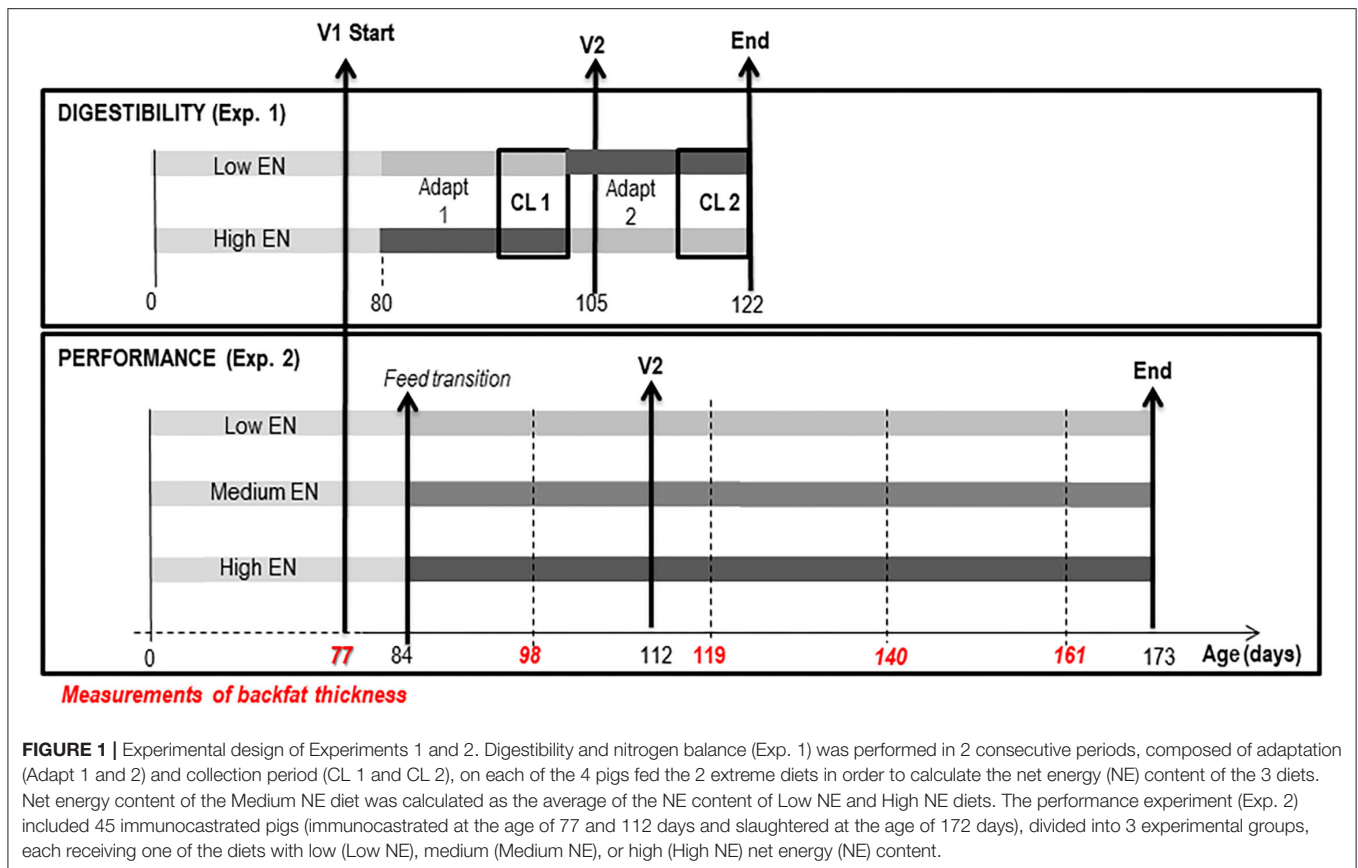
V1 Start

V2

End

DIGESTIBILITY (Exp. 1)

Low EN

Adapt 1

CL 1

Adapt 2

CL 2

High EN

0

80

105

122

PERFORMANCE (Exp. 2)

Feed transition

V2

End

Low EN

Medium EN

High EN

0

77

84

98

112

119

140

161

173

Age (days)

Measurements of backfat thickness

**FIGURE 1 |** Experimental design of Experiments 1 and 2. Digestibility and nitrogen balance (Exp. 1) was performed in 2 consecutive periods, composed of adaptation (Adapt 1 and 2) and collection period (CL 1 and CL 2), on each of the 4 pigs fed the 2 extreme diets in order to calculate the net energy (NE) content of the 3 diets. Net energy content of the Medium NE diet was calculated as the average of the NE content of Low NE and High NE diets. The performance experiment (Exp. 2) included 45 immunocastrated pigs (immunocastrated at the age of 77 and 112 days and slaughtered at the age of 172 days), divided into 3 experimental groups, each receiving one of the diets with low (Low NE), medium (Medium NE), or high (High NE) net energy (NE) content.